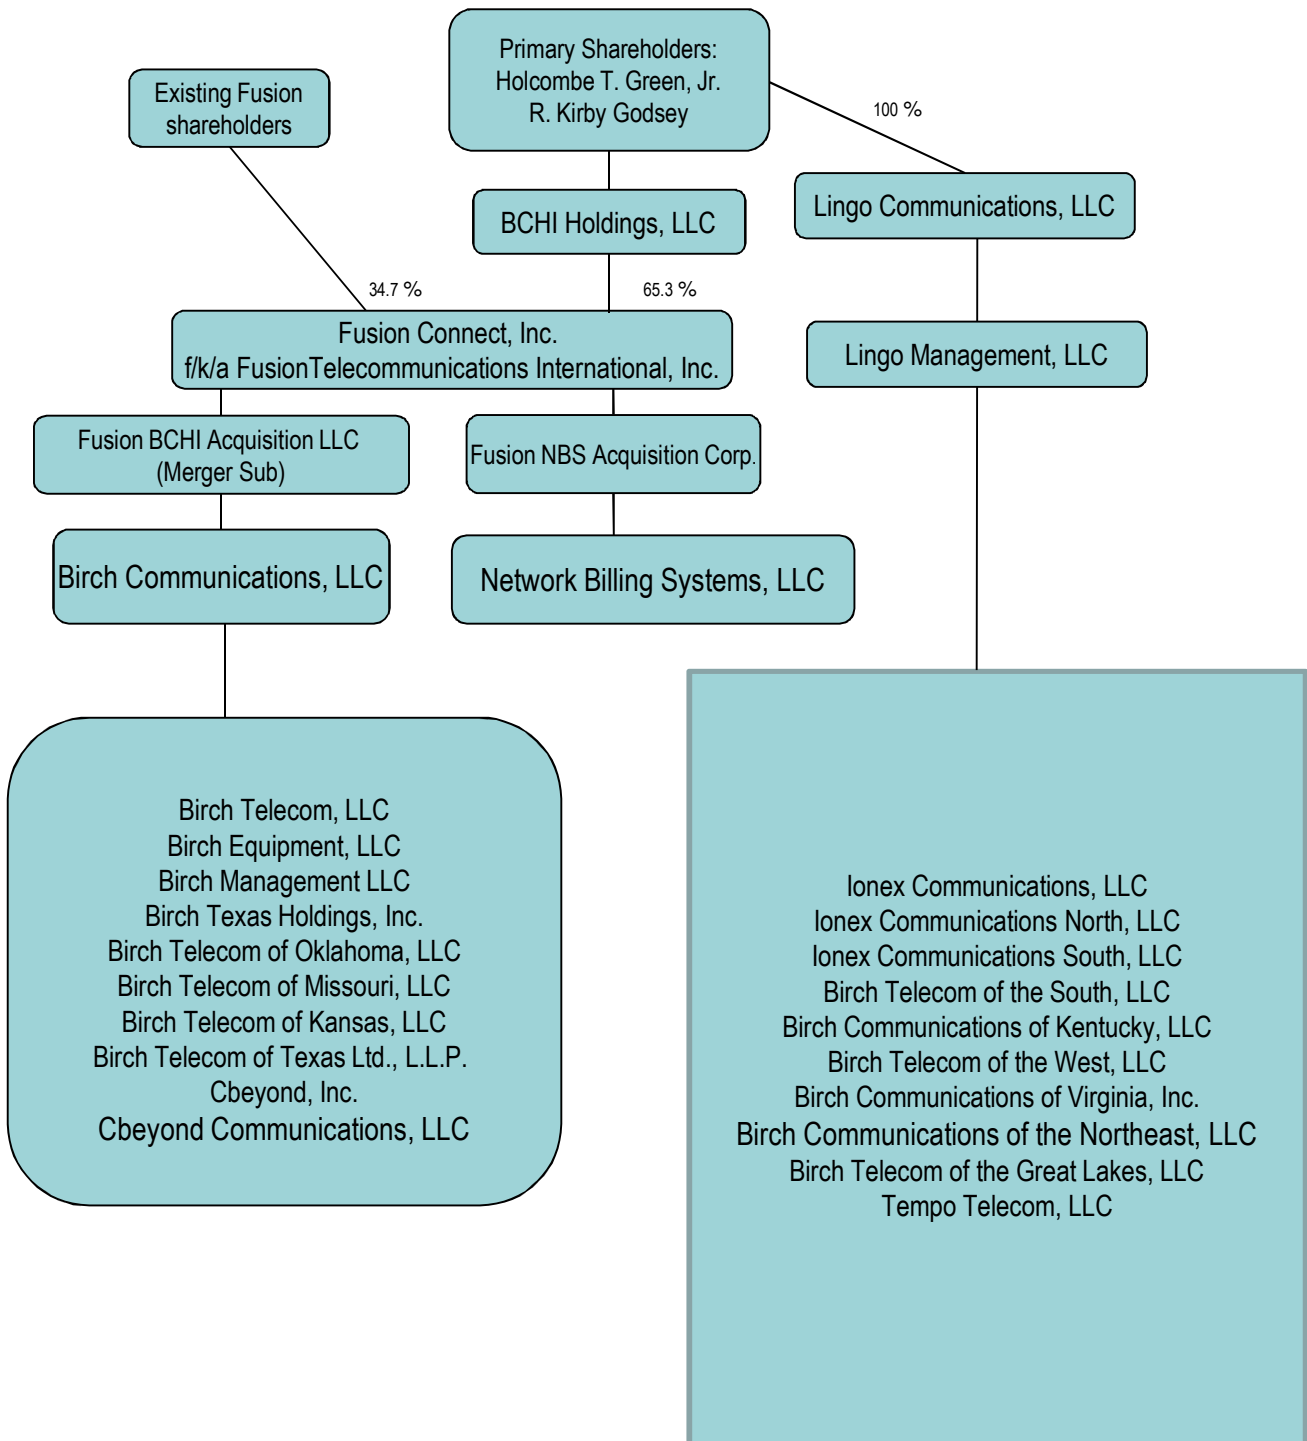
Primary Shareholders:
Holcombe T. Green, Jr.
R. Kirby Godsey

Existing Fusion shareholders

100 %

BCHI Holdings, LLC

Lingo Communications, LLC

34.7 %

65.3 %

Fusion Connect, Inc.
f/k/a FusionTelecommunications International, Inc.

Lingo Management, LLC

Fusion BCHI Acquisition LLC
(Merger Sub)

Fusion NBS Acquisition Corp.

Birch Communications, LLC

Network Billing Systems, LLC

Birch Telecom, LLC
Birch Equipment, LLC
Birch Management LLC
Birch Texas Holdings, Inc.
Birch Telecom of Oklahoma, LLC
Birch Telecom of Missouri, LLC
Birch Telecom of Kansas, LLC
Birch Telecom of Texas Ltd., L.L.P.
Cbeyond, Inc.
Cbeyond Communications, LLC

Ionex Communications, LLC
Ionex Communications North, LLC
Ionex Communications South, LLC
Birch Telecom of the South, LLC
Birch Communications of Kentucky, LLC
Birch Telecom of the West, LLC
Birch Communications of Virginia, Inc.
Birch Communications of the Northeast, LLC
Birch Telecom of the Great Lakes, LLC
Tempo Telecom, LLC